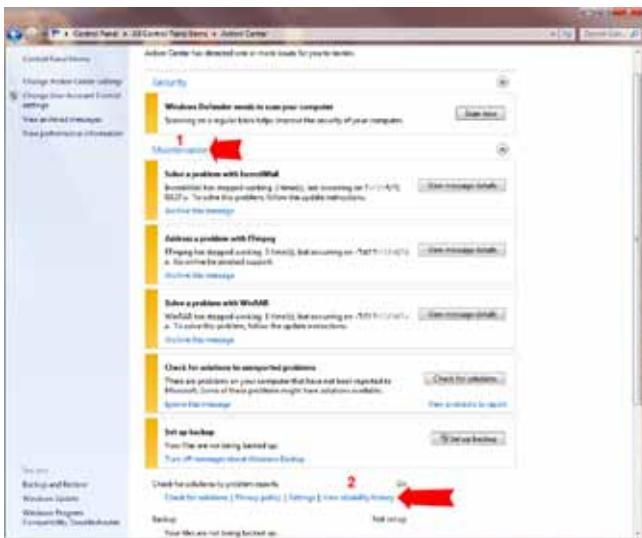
Control Panel ▸ All Control Panel Items ▸ Action Center

Control Panel Home

Change Action Center settings

Change User Account Control settings

View archived messages

View performance information

Action Center has detected one or more issues for you to review.

Security

Windows Defender needs to scan your computer

Scanning on a regular basis helps improve the security of your computer.

Scan now

1

Maintenance

Solve a problem with ScreenWall

ScreenWall has stopped working. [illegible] To solve this problem, follow the update instructions.

View message details

Archive this message

Address a problem with FFmpeg

FFmpeg has stopped working. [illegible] Go online for assisted support.

View message details

Archive this message

Solve a problem with WinRAR

WinRAR has stopped working. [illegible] To solve this problem, follow the update instructions.

View message details

Archive this message

Check for solutions to unreported problems

There are problems on your computer that have not been reported to Microsoft. Some of these problems might have solutions available.

Check for solutions

Ignore this message

View problems to report

Set up backup

Your files are not being backed up.

Set up backup

Turn off messages about Windows Backup

See also

Backup and Restore

Windows Update

Windows Program Compatibility Troubleshooter

Check for solutions to problem reports

On

Check for solutions | Privacy policy | Settings | View reliability history

2

Backup

Not set up

Your files are not being backed up.